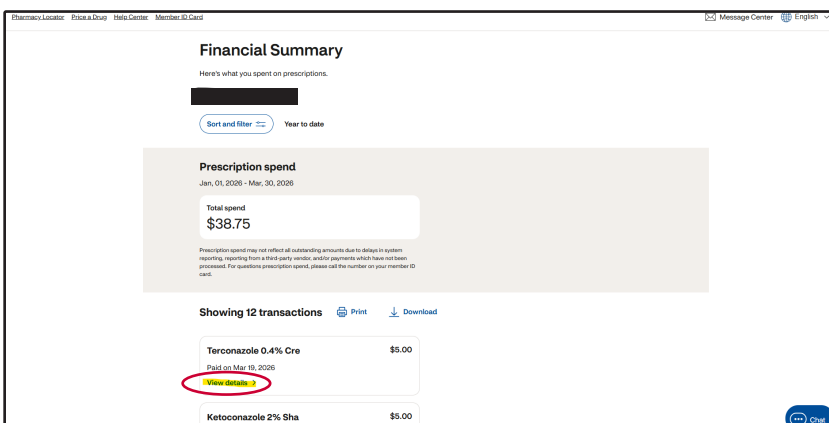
Pharmacy Locator Price a Drug Help Center Member ID Card

Message Center English

Financial Summary

Here's what you spent on prescriptions.

Sort and filter

Year to date

Prescription spend

Jan, 01, 2026 - Mar, 30, 2026

Total spend

$38.75

Prescription spend may not reflect all outstanding amounts due to delays in system reporting, reporting from a third-party vendor, and/or payments which have not been processed. For questions prescription spend, please call the number on your member ID card.

Showing 12 transactions

Print

Download

Terconazole 0.4% Cre

$5.00

Paid on Mar 19, 2026

View details

Ketoconazole 2% Sha

$5.00

Chat